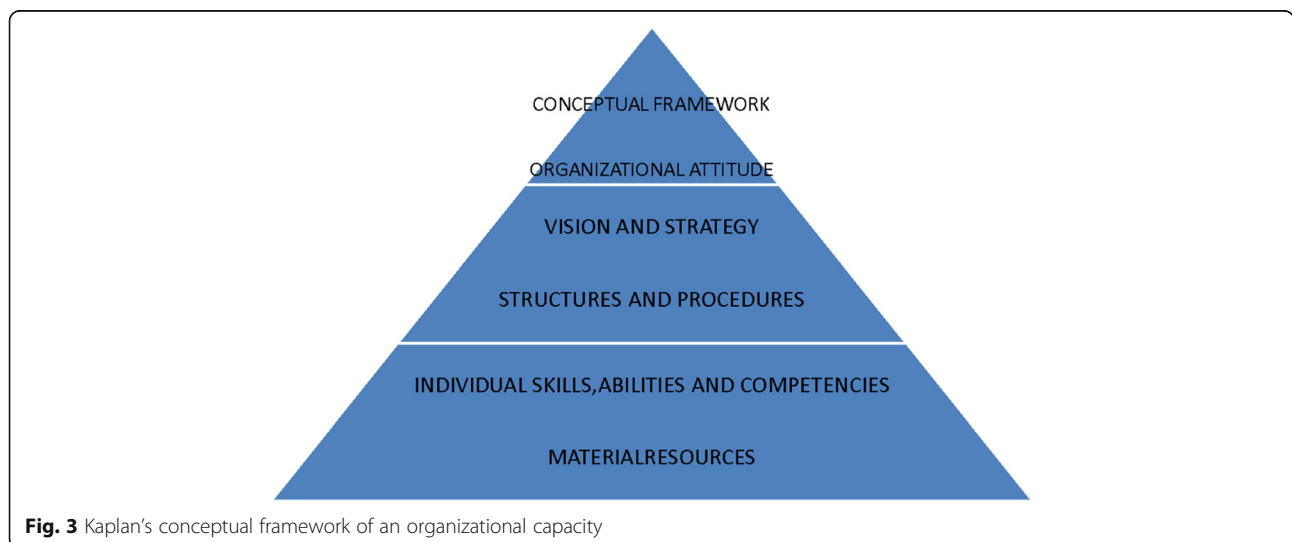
CONCEPTUAL FRAMEWORK

ORGANIZATIONAL ATTITUDE

VISION AND STRATEGY

STRUCTURES AND PROCEDURES

INDIVIDUAL SKILLS,ABILITIES AND COMPETENCIES

MATERIALRESOURCES

**Fig. 3** Kaplan's conceptual framework of an organizational capacity